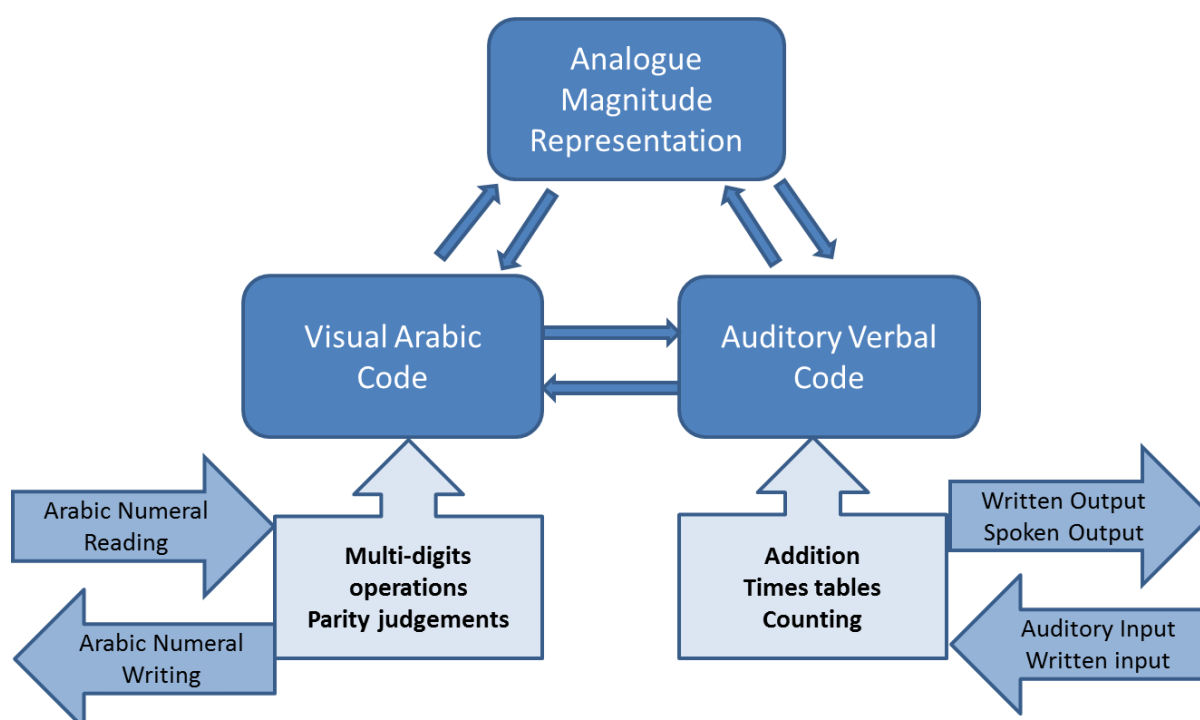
Analogue Magnitude Representation

Visual Arabic Code

Auditory Verbal Code

Arabic Numeral Reading

Arabic Numeral Writing

Multi-digits operations Parity judgements

Addition Times tables Counting

Written Output Spoken Output

Auditory Input Written input